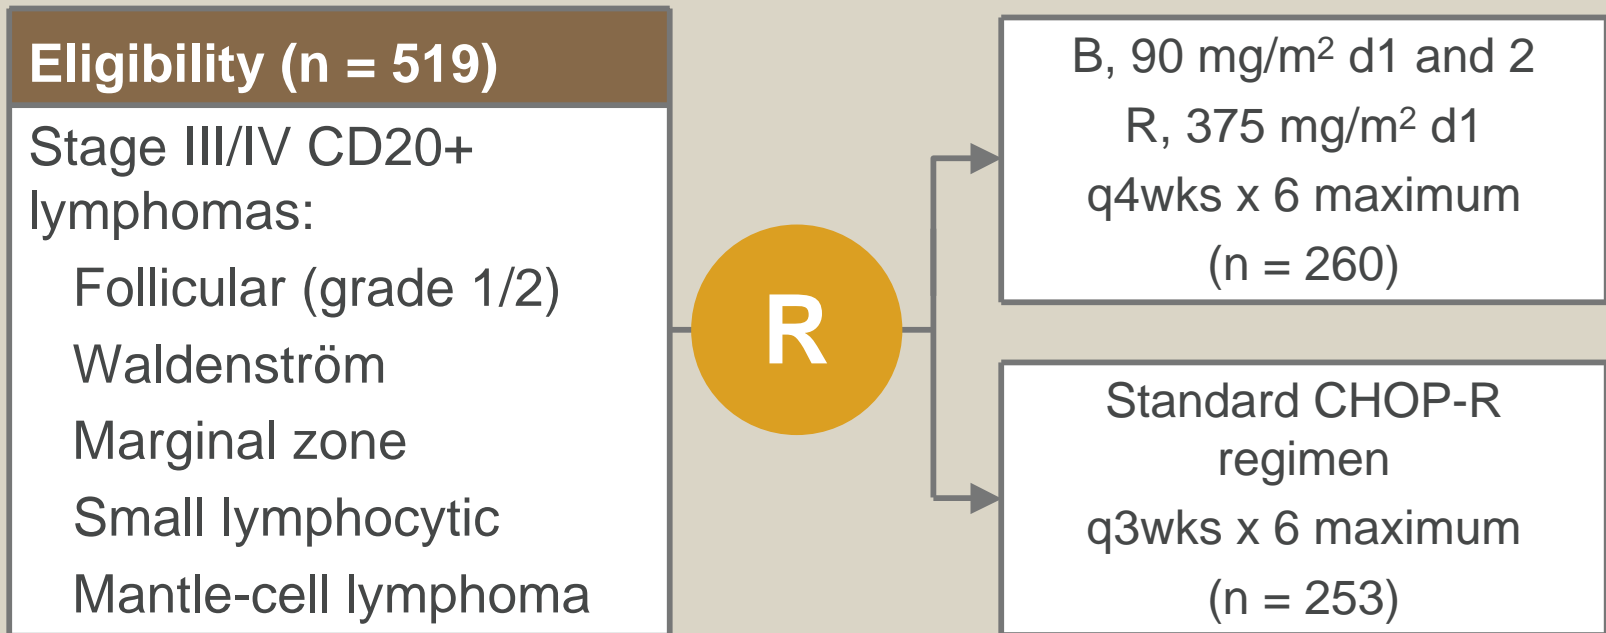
Eligibility (n = 519)

Stage III/IV CD20+ lymphomas:

Follicular (grade 1/2)

Waldenström

Marginal zone

Small lymphocytic

Mantle-cell lymphoma

R

B, 90 mg/m$^2$ d1 and 2

R, 375 mg/m$^2$ d1

q4wks x 6 maximum

(n = 260)

Standard CHOP-R regimen

q3wks x 6 maximum

(n = 253)